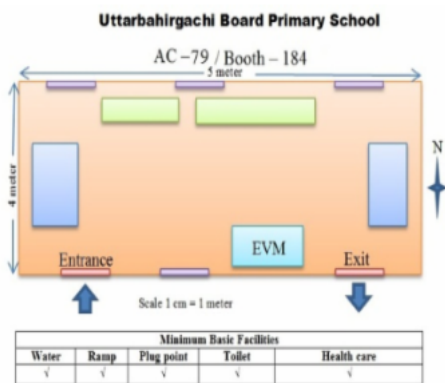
Uttarbahirgachi Board Primary School

AC –79 / Booth – 184

5 meter

4 meter

N

EVM

Entrance

Exit

Scale 1 cm = 1 meter

| Minimum Basic Facilities | | | | |
|---|---|---|---|---|
| Water | Ramp | Plug point | Toilet | Health care |
| √ | √ | √ | √ | √ |